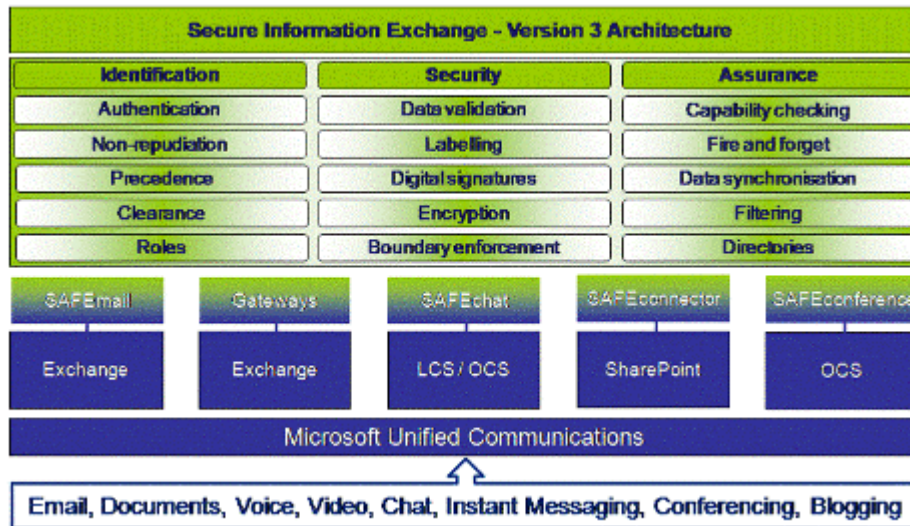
Secure Information Exchange - Version 3 Architecture

| Identification | Security | Assurance |
|---|---|---|
| Authentication | Data validation | Capability checking |
| Non-repudiation | Labelling | Fire and forget |
| Precedence | Digital signatures | Data synchronisation |
| Clearance | Encryption | Filtering |
| Roles | Boundary enforcement | Directories |

SAFEmail
Exchange

Gateways
Exchange

SAFEchat
LCS / OCS

SAFEconnector
SharePoint

SAFEconference
OCS

Microsoft Unified Communications

Email, Documents, Voice, Video, Chat, Instant Messaging, Conferencing, Blogging